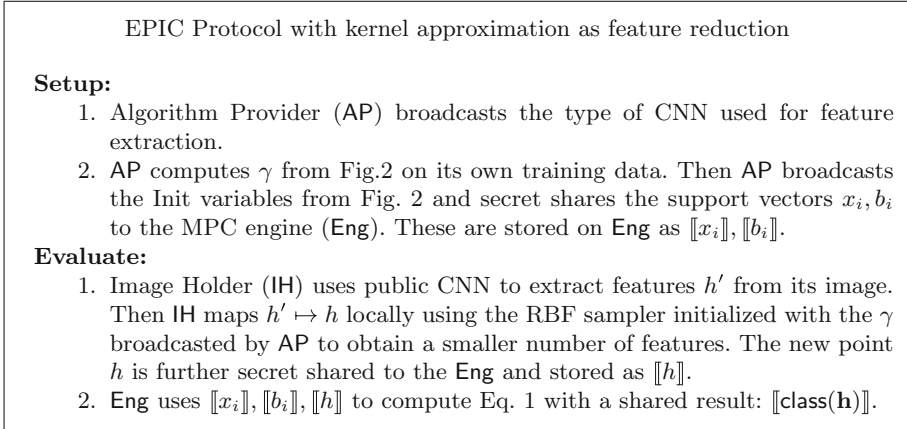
EPIC Protocol with kernel approximation as feature reduction

**Setup:**

1. Algorithm Provider (AP) broadcasts the type of CNN used for feature extraction.
2. AP computes $\gamma$ from Fig.2 on its own training data. Then AP broadcasts the Init variables from Fig. 2 and secret shares the support vectors $x_i, b_i$ to the MPC engine (Eng). These are stored on Eng as $[\![x_i]\!], [\![b_i]\!]$.

**Evaluate:**

1. Image Holder (IH) uses public CNN to extract features $h'$ from its image. Then IH maps $h' \mapsto h$ locally using the RBF sampler initialized with the $\gamma$ broadcasted by AP to obtain a smaller number of features. The new point $h$ is further secret shared to the Eng and stored as $[\![h]\!]$.
2. Eng uses $[\![x_i]\!], [\![b_i]\!], [\![h]\!]$ to compute Eq. 1 with a shared result: $[\![\mathsf{class}(\mathbf{h})]\!]$.